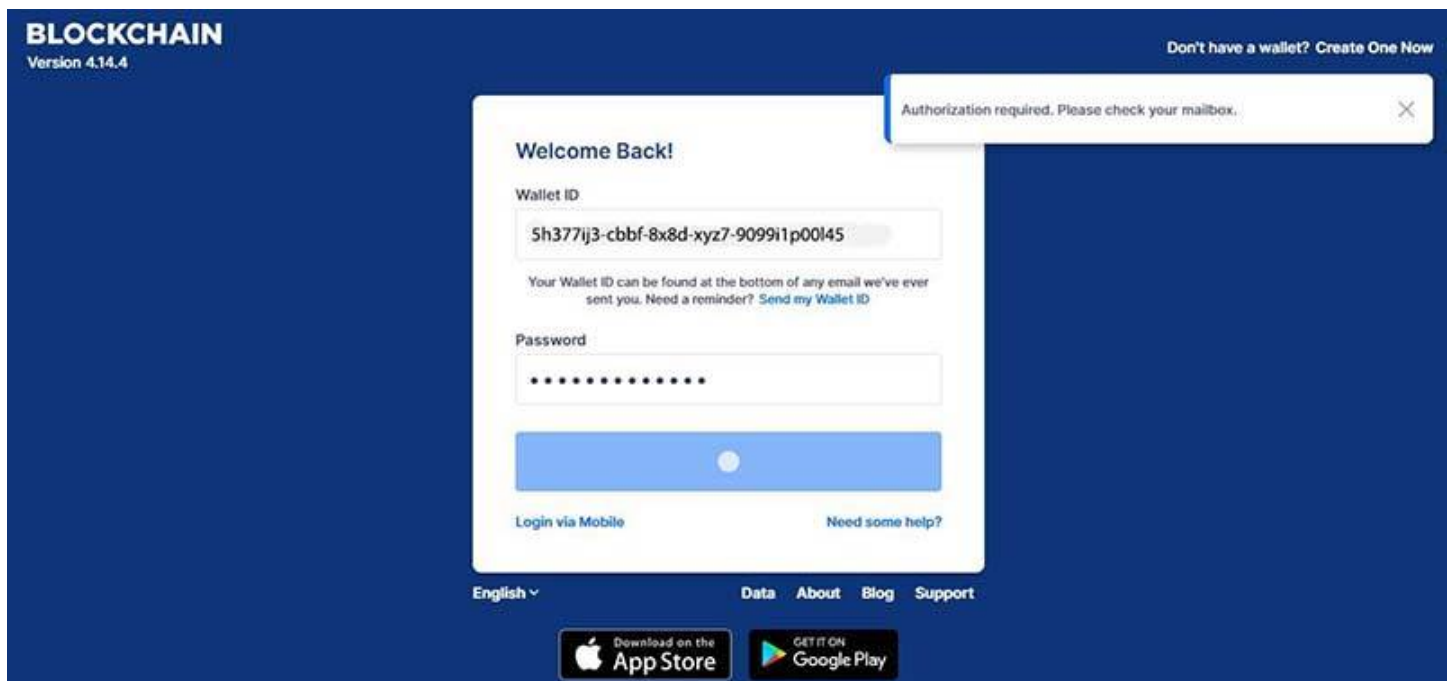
BLOCKCHAIN
Version 4.14.4

Don't have a wallet? Create One Now

Authorization required. Please check your mailbox.

Welcome Back!

Wallet ID

5h377ij3-cbbf-8x8d-xyz7-9099i1p00l45

Your Wallet ID can be found at the bottom of any email we've ever sent you. Need a reminder? Send my Wallet ID

Password

••••••••••••••

Login via Mobile

Need some help?

English

Data About Blog Support

Download on the App Store

GET IT ON Google Play